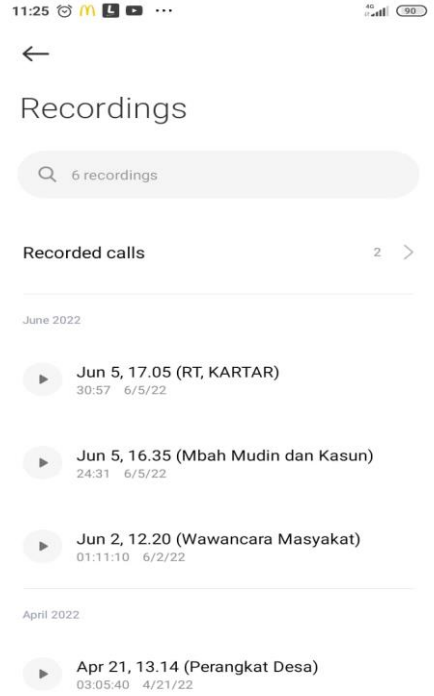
11:25 ··· 4G 90

←

Recordings

6 recordings

Recorded calls 2 >

June 2022

Jun 5, 17.05 (RT, KARTAR)
30:57 6/5/22

Jun 5, 16.35 (Mbah Mudin dan Kasun)
24:31 6/5/22

Jun 2, 12.20 (Wawancara Masyakat)
01:11:10 6/2/22

April 2022

Apr 21, 13.14 (Perangkat Desa)
03:05:40 4/21/22